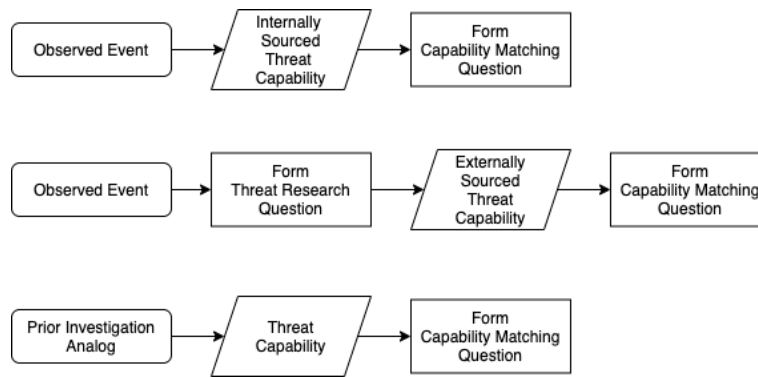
Observed Event

Internally Sourced Threat Capability

Form Capability Matching Question

Observed Event

Form Threat Research Question

Externally Sourced Threat Capability

Form Capability Matching Question

Prior Investigation Analog

Threat Capability

Form Capability Matching Question